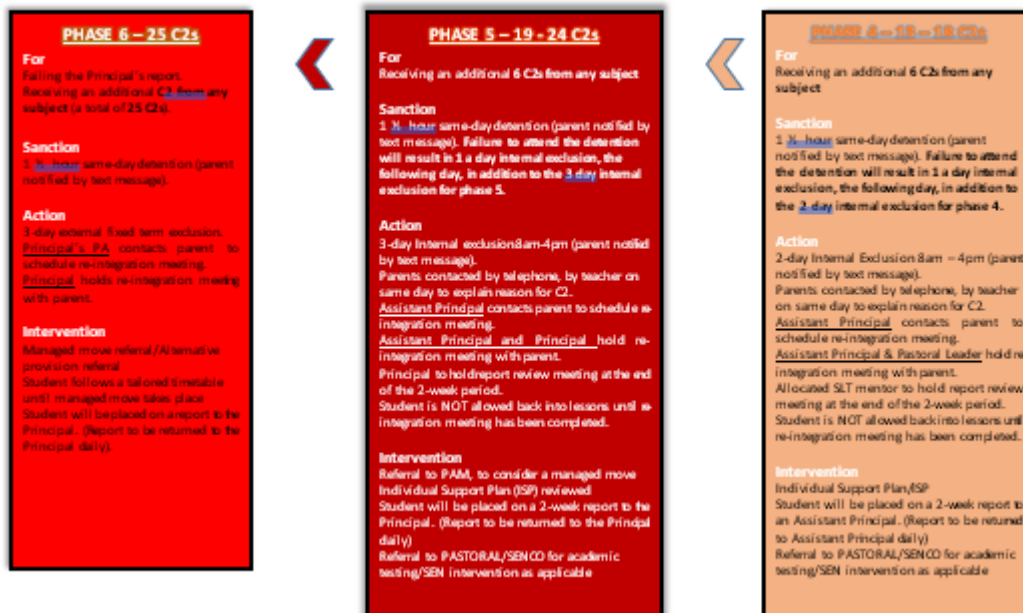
PHASE 6 – 25 C2s

For
Failing the Principal's report.
Receiving an additional C2 from any subject (a total of 25 C2s).

Sanction
1 ½ hour same-day detention (parent notified by text message).

Action
3-day external fixed term exclusion.
Principal's PA contacts parent to schedule re-integration meeting.
Principal holds re-integration meeting with parent.

Intervention
Managed move referral/Alternative provision referral
Student follows a tailored timetable until managed move takes place
Student will be placed on a report to the Principal. (Report to be returned to the Principal daily).

PHASE 5 – 19 - 24 C2s

For
Receiving an additional 6 C2s from any subject

Sanction
1 ½ hour same-day detention (parent notified by text message). Failure to attend the detention will result in 1 a day internal exclusion, the following day, in addition to the 3 day internal exclusion for phase 5.

Action
3-day Internal exclusion8am-4pm (parent notified by text message).
Parents contacted by telephone, by teacher on same day to explain reason for C2.
Assistant Principal contacts parent to schedule re-integration meeting.
Assistant Principal and Principal hold re-integration meeting with parent.
Principal to hold report review meeting at the end of the 2-week period.
Student is NOT allowed back into lessons until re-integration meeting has been completed.

Intervention
Referral to PAM, to consider a managed move
Individual Support Plan (ISP) reviewed
Student will be placed on a 2-week report to the Principal. (Report to be returned to the Principal daily)
Referral to PASTORAL/SENCO for academic testing/SEN intervention as applicable

PHASE 4 – 13 – 18 C2s

For
Receiving an additional 6 C2s from any subject

Sanction
1 ½ hour same-day detention (parent notified by text message). Failure to attend the detention will result in 1 a day internal exclusion, the following day, in addition to the 2-day internal exclusion for phase 4.

Action
2-day Internal Exclusion 8am – 4pm (parent notified by text message).
Parents contacted by telephone, by teacher on same day to explain reason for C2.
Assistant Principal contacts parent to schedule re-integration meeting.
Assistant Principal & Pastoral Leader hold re-integration meeting with parent.
Allocated SLT mentor to hold report review meeting at the end of the 2-week period.
Student is NOT allowed back into lessons until re-integration meeting has been completed.

Intervention
Individual Support Plan/ISP
Student will be placed on a 2-week report to an Assistant Principal. (Report to be returned to Assistant Principal daily)
Referral to PASTORAL/SENCO for academic testing/SEN intervention as applicable